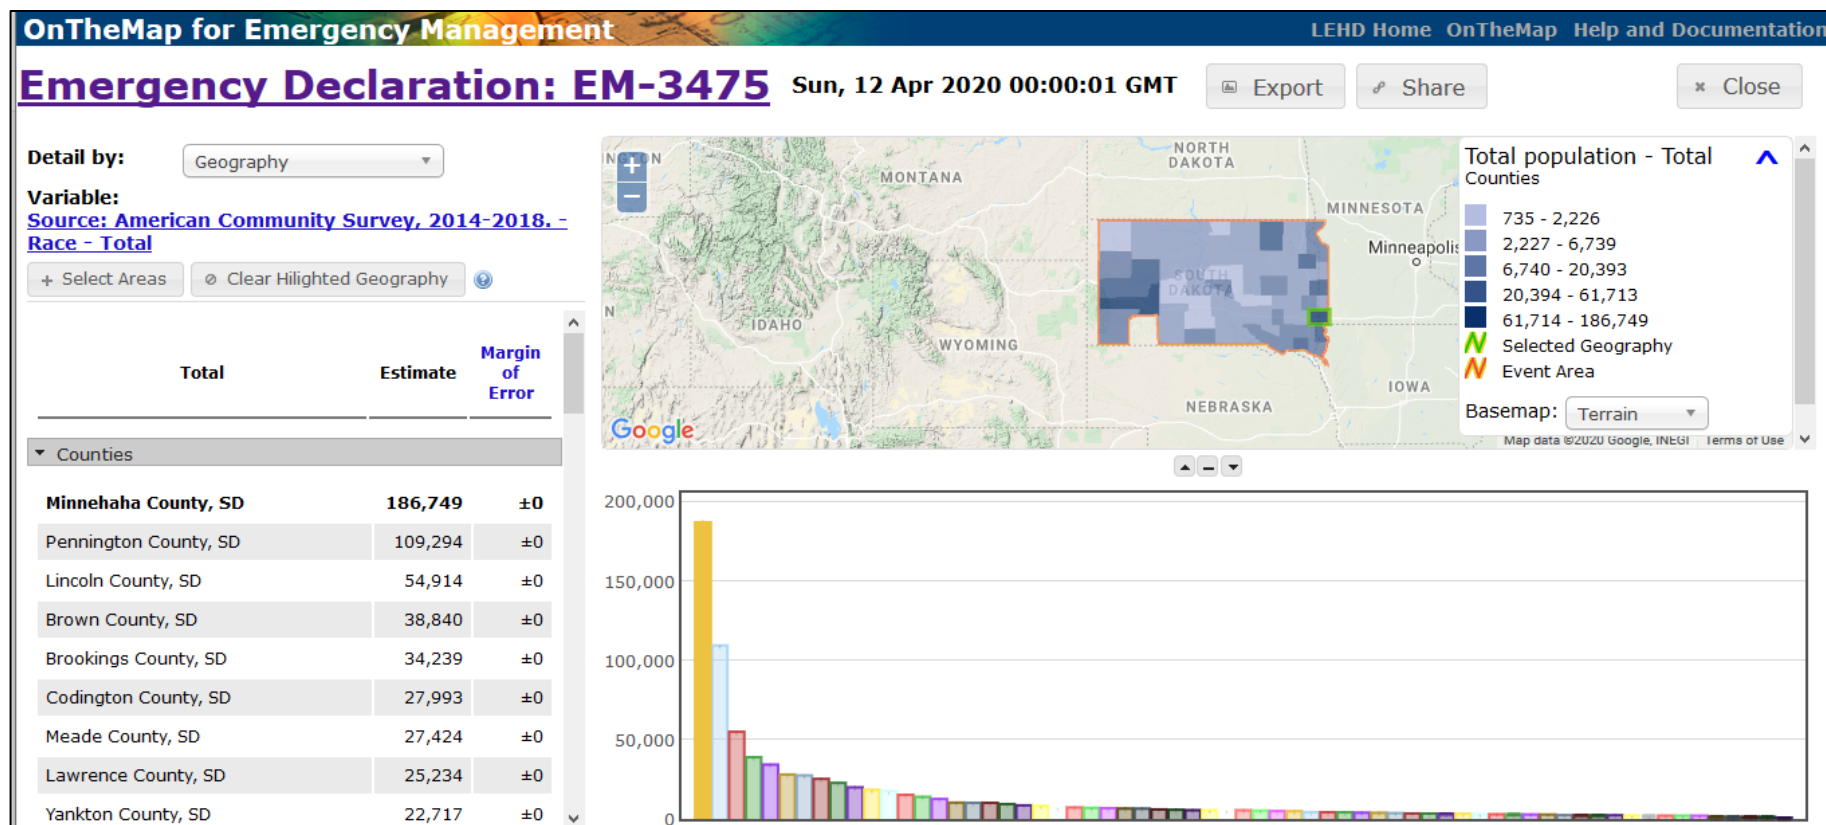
OnTheMap for Emergency Management

LEHD Home OnTheMap Help and Documentation

Emergency Declaration: EM-3475 Sun, 12 Apr 2020 00:00:01 GMT

Export Share Close

Detail by: Geography

Variable:
Source: American Community Survey, 2014-2018. - Race - Total

+ Select Areas ⊘ Clear Hilighted Geography

| Total | Estimate | Margin of Error |
|---|---|---|
| ▾ Counties | | |
| Minnehaha County, SD | 186,749 | ±0 |
| Pennington County, SD | 109,294 | ±0 |
| Lincoln County, SD | 54,914 | ±0 |
| Brown County, SD | 38,840 | ±0 |
| Brookings County, SD | 34,239 | ±0 |
| Codington County, SD | 27,993 | ±0 |
| Meade County, SD | 27,424 | ±0 |
| Lawrence County, SD | 25,234 | ±0 |
| Yankton County, SD | 22,717 | ±0 |

NORTH DAKOTA
MONTANA
MINNESOTA
Minneapolis
SOUTH DAKOTA
IDAHO
WYOMING
IOWA
NEBRASKA
Google
Map data ©2020 Google, INEGI Terms of Use

Total population - Total
Counties
735 - 2,226
2,227 - 6,739
6,740 - 20,393
20,394 - 61,713
61,714 - 186,749
Selected Geography
Event Area
Basemap: Terrain

200,000
150,000
100,000
50,000
0